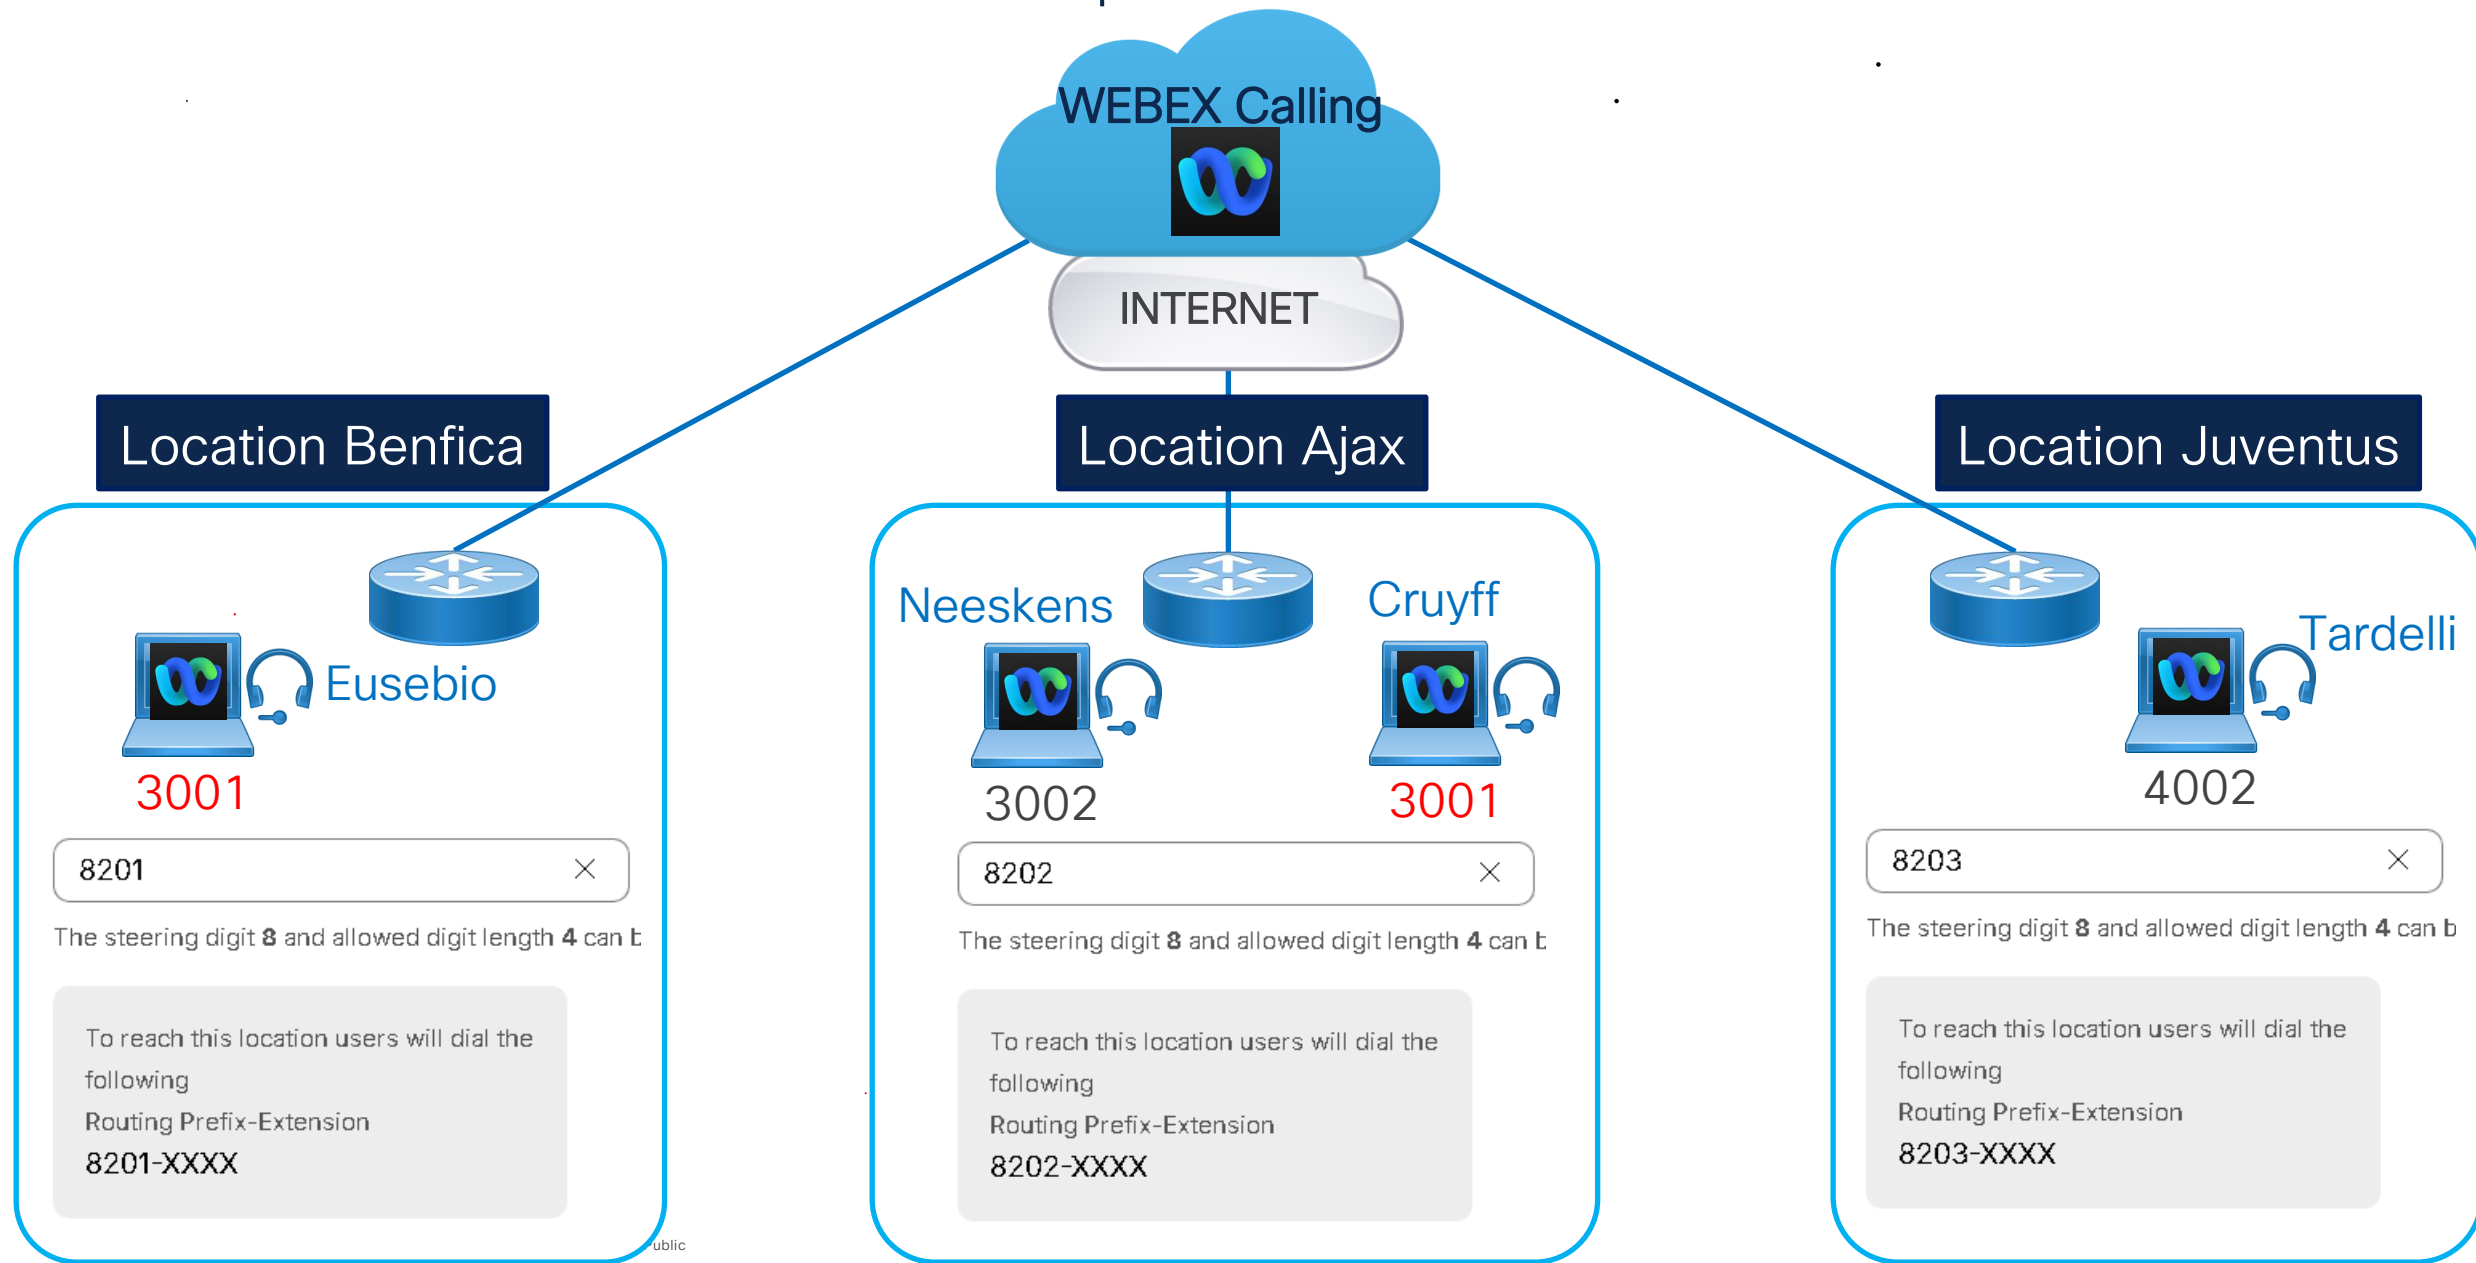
WEBEX Calling

INTERNET

Location Benfica

Location Ajax

Location Juventus

Eusebio

3001

8201

The steering digit 8 and allowed digit length 4 can b

To reach this location users will dial the following
Routing Prefix-Extension
8201-XXXX

Neeskens

Cruyff

3002

3001

8202

The steering digit 8 and allowed digit length 4 can b

To reach this location users will dial the following
Routing Prefix-Extension
8202-XXXX

Tardelli

4002

8203

The steering digit 8 and allowed digit length 4 can b

To reach this location users will dial the following
Routing Prefix-Extension
8203-XXXX

ublic